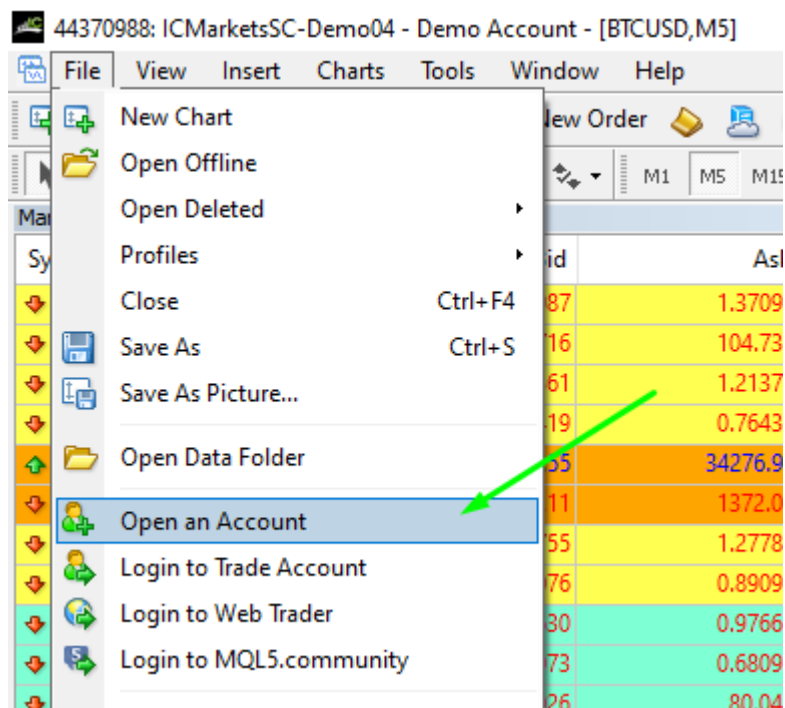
44370988: ICMarketsSC-Demo04 - Demo Account - [BTCUSD,M5]

File View Insert Charts Tools Window Help

New Chart
Open Offline
Open Deleted
Profiles
Close Ctrl+F4
Save As Ctrl+S
Save As Picture...
Open Data Folder
Open an Account
Login to Trade Account
Login to Web Trader
Login to MQL5.community

New Order
M1 M5 M15
Mar
Sy
Bid
Ask
87 1.3709
716 104.73
61 1.2137
19 0.7643
55 34276.9
11 1372.0
55 1.2778
76 0.8909
30 0.9766
73 0.6809
26 80.04